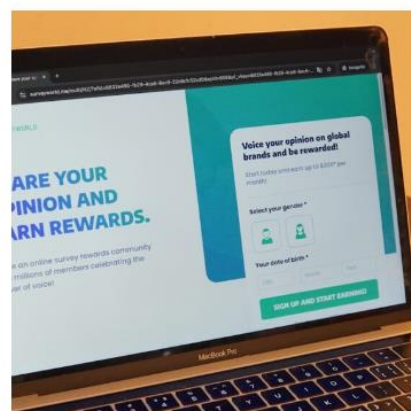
ARE YOUR
PINION AND
RN REWARDS.

e an online survey rewards community
millions of members celebrating the
er of voice!

Voice your opinion on global brands and be rewarded!

Start today and earn up to $300* per month!

Select your gender *

Your date of birth *

SIGN UP AND START EARNING!

MacBook Pro